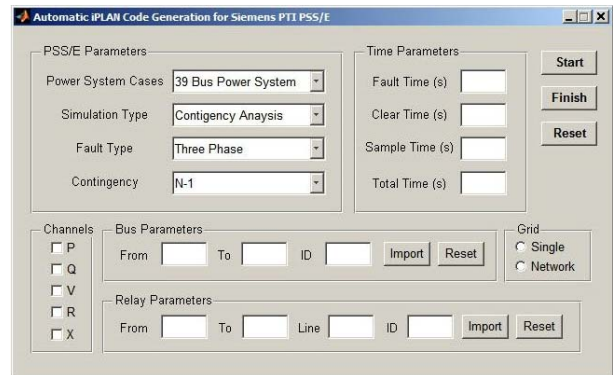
Automatic iPLAN Code Generation for Siemens PTI PSS/E

PSS/E Parameters
Power System Cases 39 Bus Power System
Simulation Type Contigency Anaysis
Fault Type Three Phase
Contingency N-1

Time Parameters
Fault Time (s)
Clear Time (s)
Sample Time (s)
Total Time (s)

Start
Finish
Reset

Channels
P
Q
V
R
X

Bus Parameters
From To ID Import Reset

Grid
Single
Network

Relay Parameters
From To Line ID Import Reset